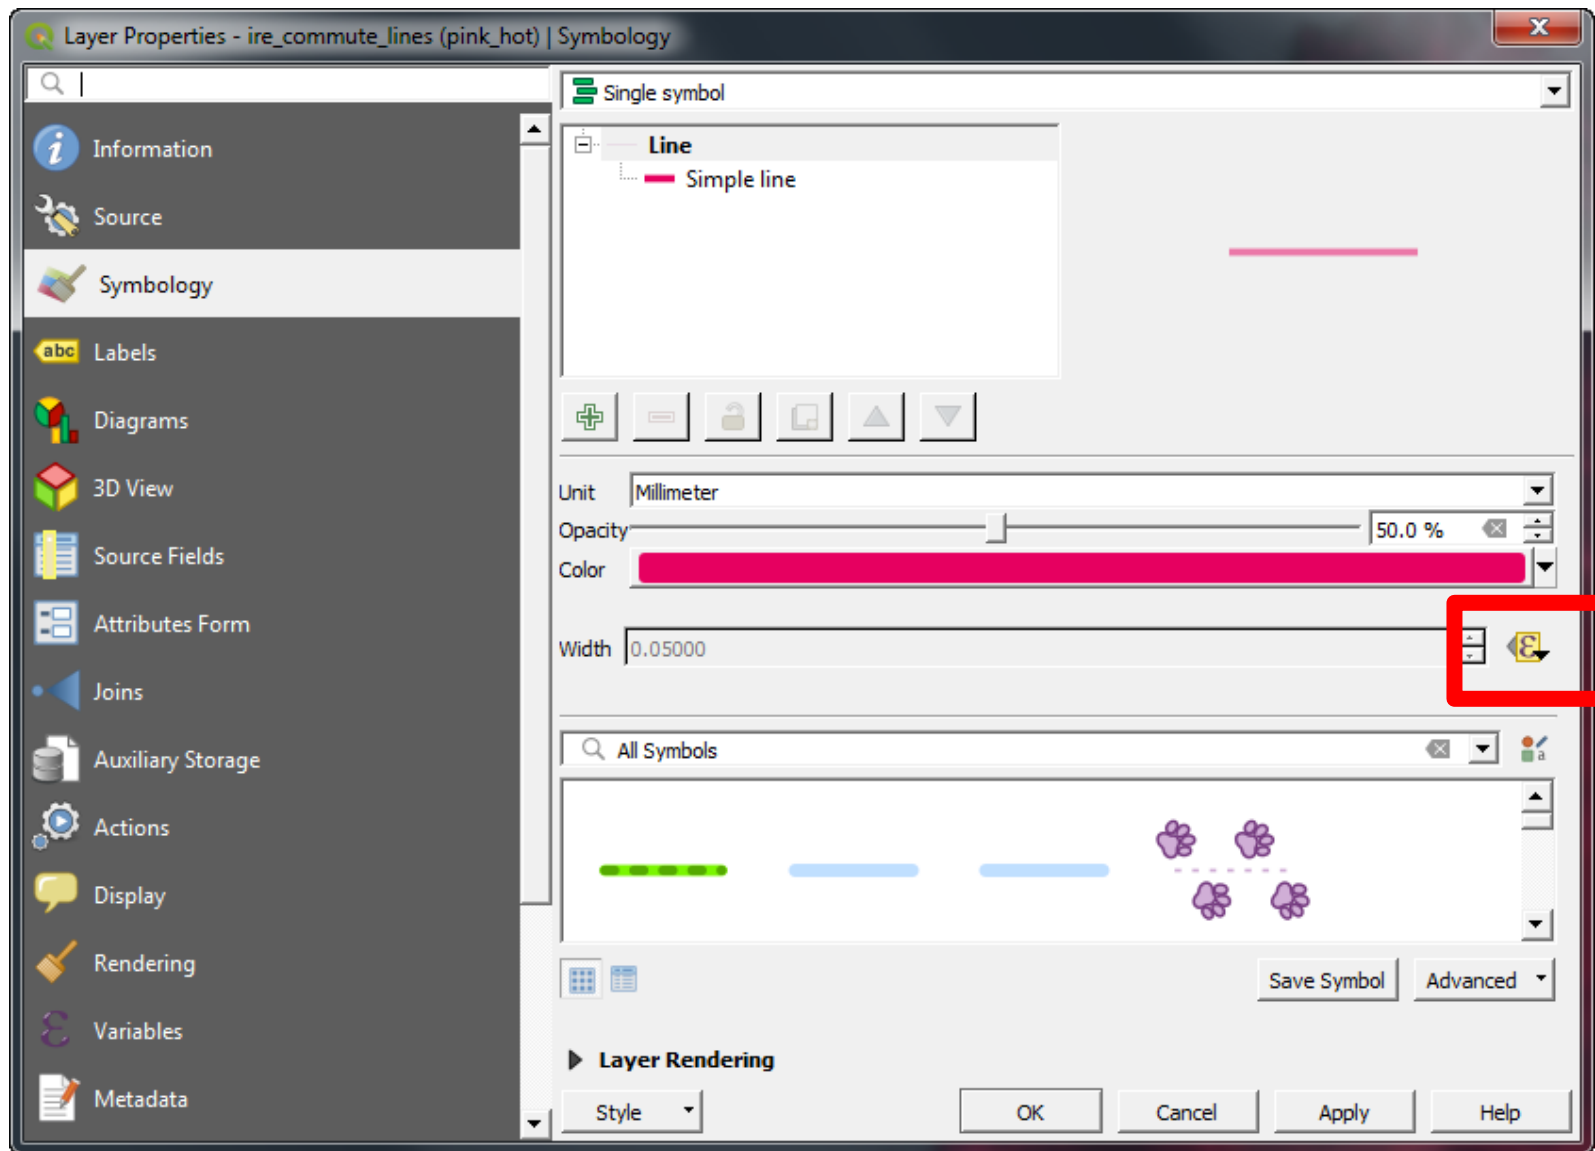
Layer Properties - ire_commute_lines (pink_hot) | Symbology

Information
Source
Symbology
abc Labels
Diagrams
3D View
Source Fields
Attributes Form
Joins
Auxiliary Storage
Actions
Display
Rendering
Variables
Metadata

Single symbol

Line
Simple line

Unit Millimeter
Opacity 50.0 %
Color
Width 0.05000

All Symbols

Save Symbol
Advanced

Layer Rendering

Style
OK
Cancel
Apply
Help